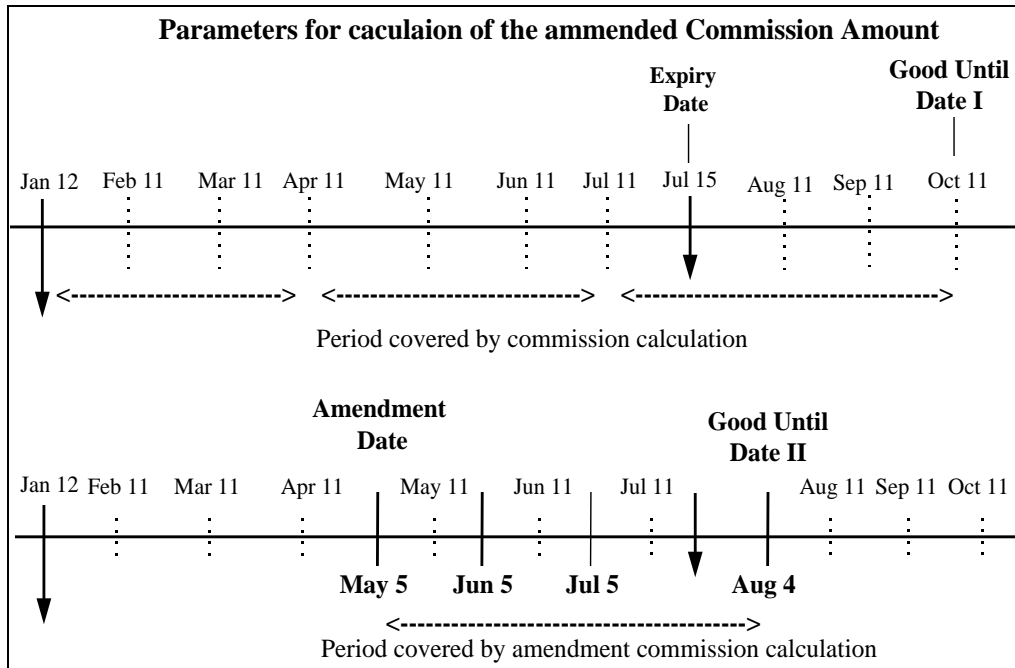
Parameters for caculaion of the ammended Commission Amount

Expiry Date

Good Until Date I

Jan 12 Feb 11 Mar 11 Apr 11 May 11 Jun 11 Jul 11 Jul 15 Aug 11 Sep 11 Oct 11

<------------------------> <--------------------------> <-------------------------------->

Period covered by commission calculation

Amendment Date

Good Until Date II

Jan 12 Feb 11 Mar 11 Apr 11 May 11 Jun 11 Jul 11 Aug 11 Sep 11 Oct 11

May 5 Jun 5 Jul 5 Aug 4

<------------------------------------>

Period covered by amendment commission calculation